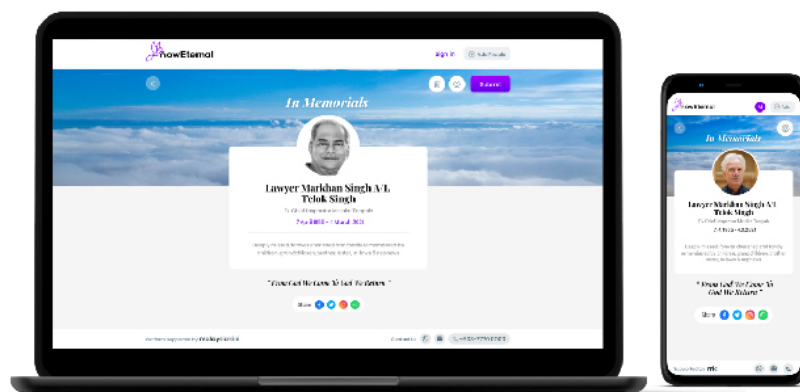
nowEternal

Sign In

Submit

In Memorials

Lawyer Markhan Singh A/L Telok Singh

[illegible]

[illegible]

" From God We Came To God We Return "

Share

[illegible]

Contact Us

nowEternal

In Memorials

Lawyer Markhan Singh A/L Telok Singh

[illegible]

" From God We Came To God We Return "

Share